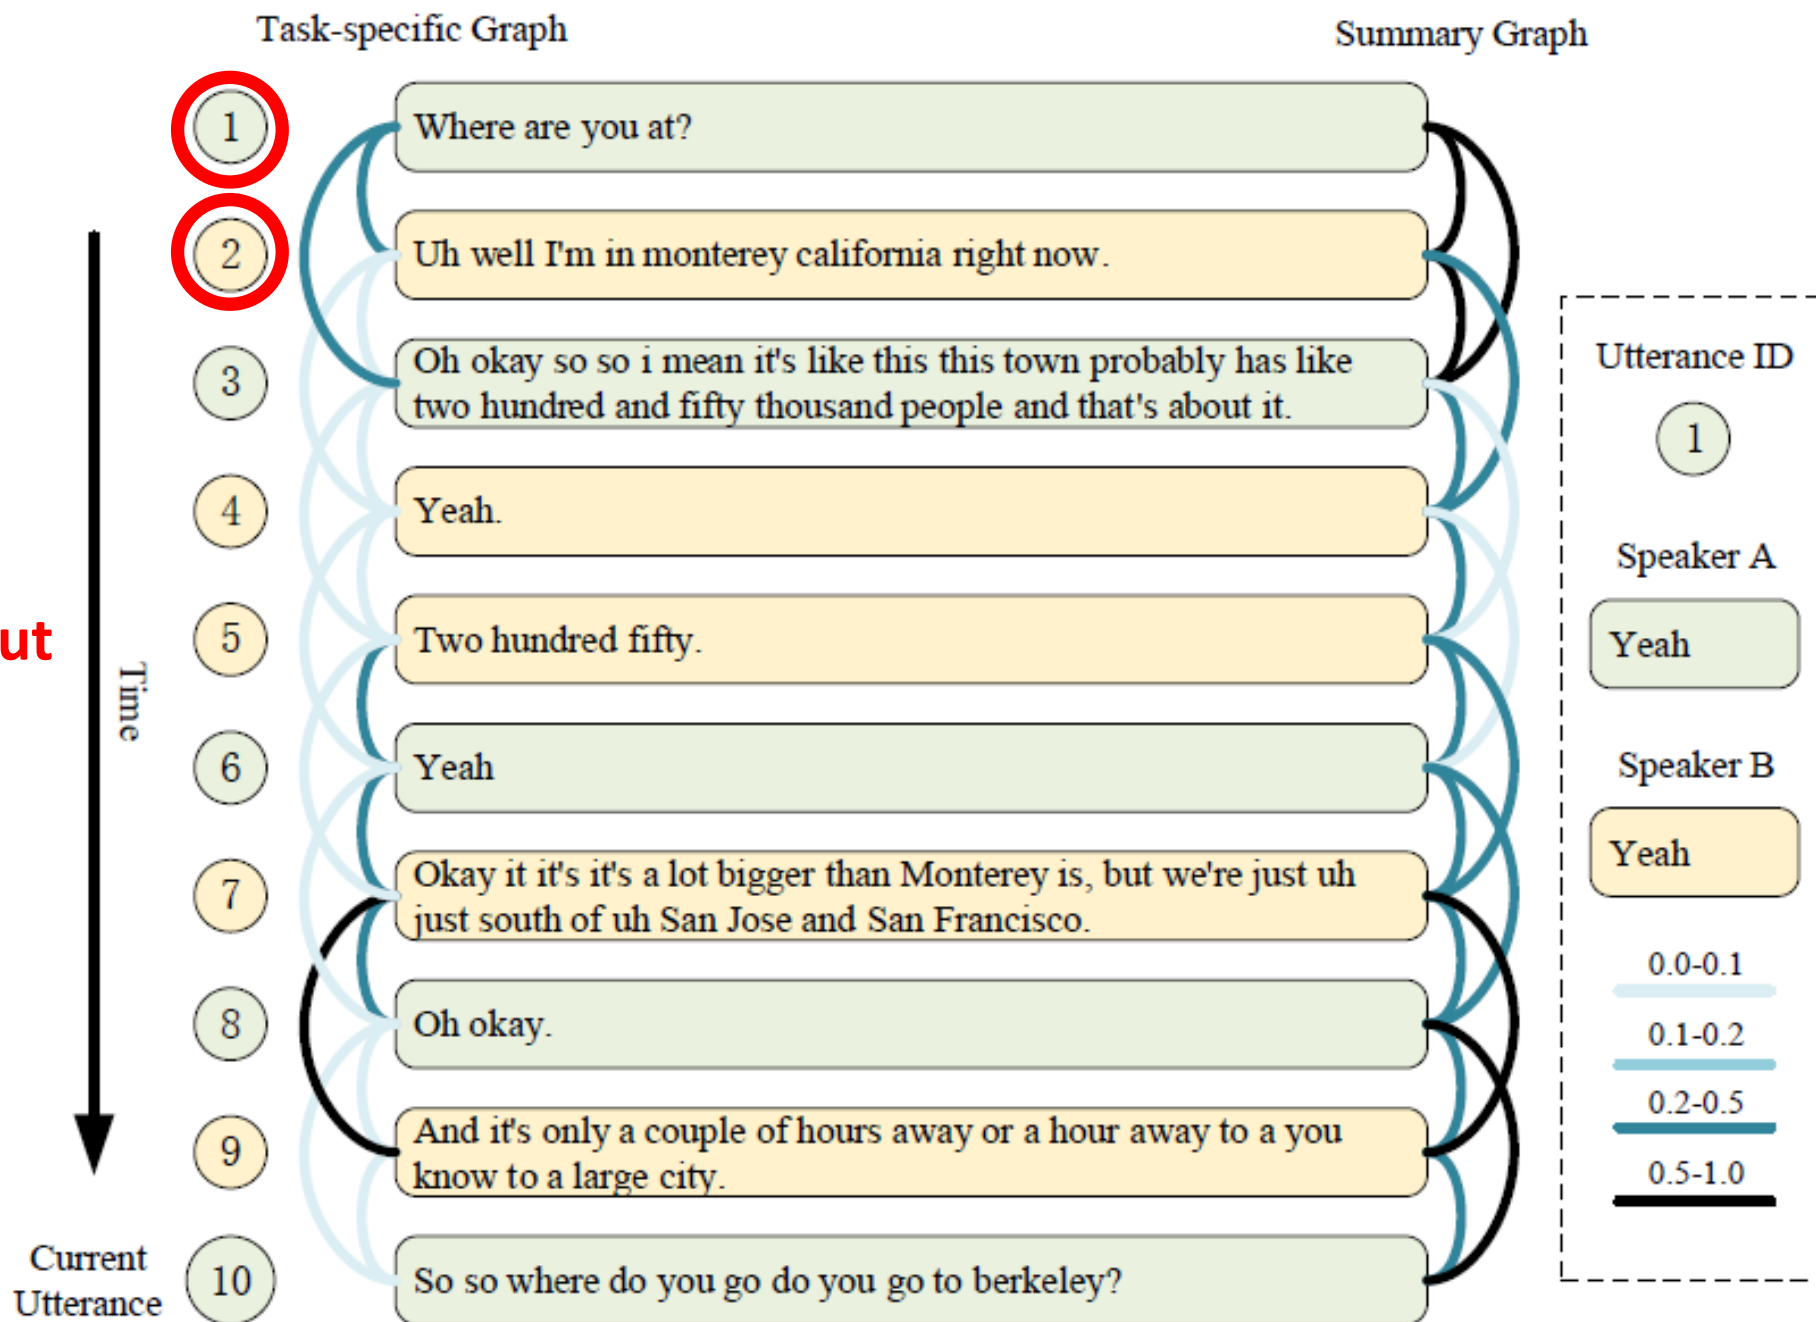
Task-specific Graph

Summary Graph

1
Where are you at?

2
Uh well I'm in monterey california right now.

3
Oh okay so so i mean it's like this this town probably has like two hundred and fifty thousand people and that's about it.

4
Yeah.

ut

Time

5
Two hundred fifty.

6
Yeah

7
Okay it it's it's a lot bigger than Monterey is, but we're just uh just south of uh San Jose and San Francisco.

8
Oh okay.

9
And it's only a couple of hours away or a hour away to a you know to a large city.

Current Utterance
10
So so where do you go do you go to berkeley?

Utterance ID
1
Speaker A
Yeah
Speaker B
Yeah
0.0-0.1
0.1-0.2
0.2-0.5
0.5-1.0